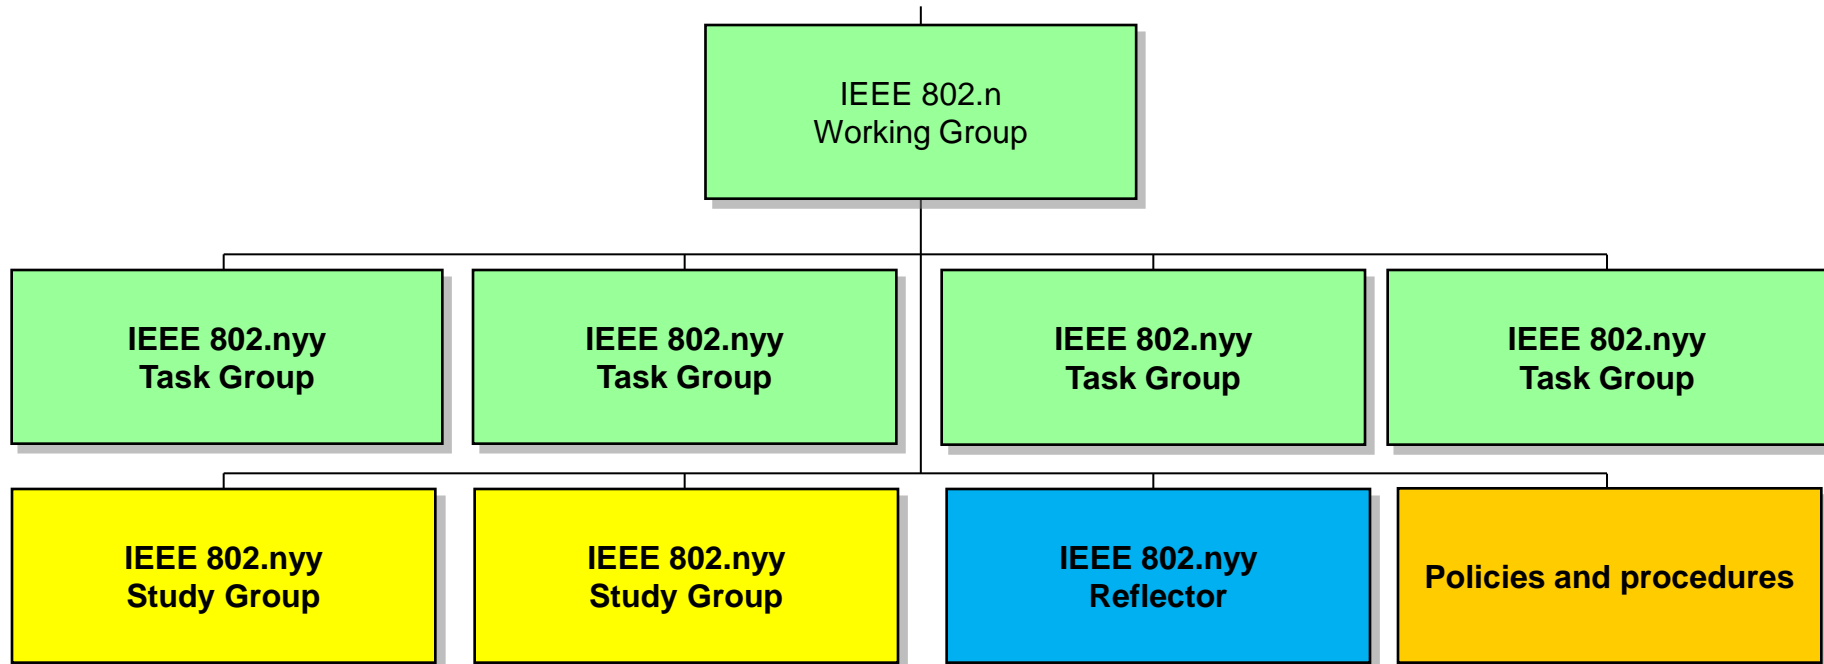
IEEE 802.n
Working Group

IEEE 802.nyy
Task Group

IEEE 802.nyy
Task Group

IEEE 802.nyy
Task Group

IEEE 802.nyy
Task Group

IEEE 802.nyy
Study Group

IEEE 802.nyy
Study Group

IEEE 802.nyy
Reflector

Policies and procedures